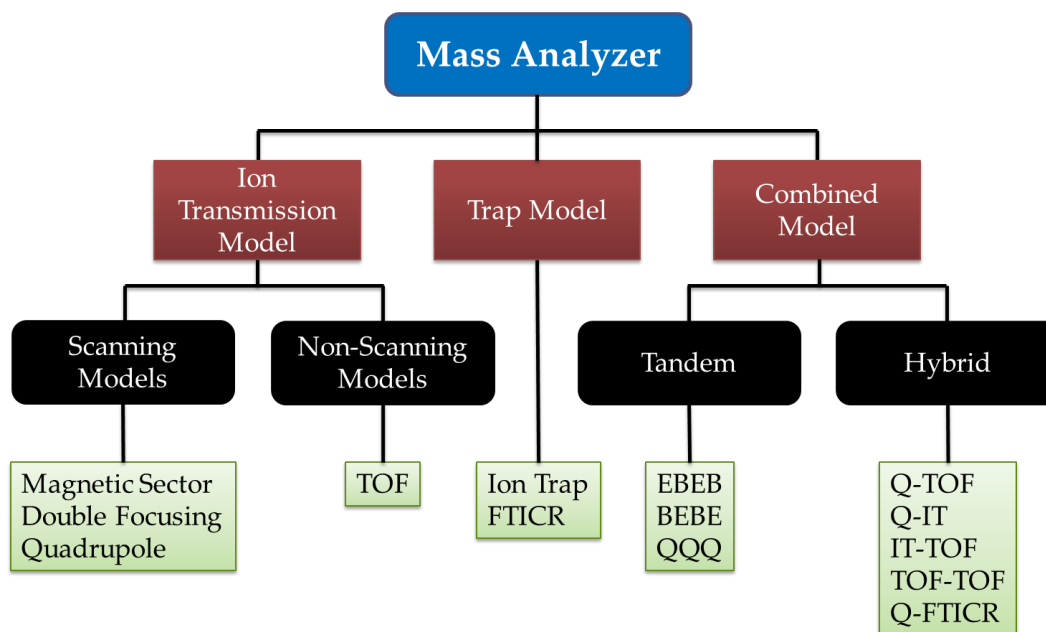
Mass Analyzer

Ion Transmission Model

Trap Model

Combined Model

Scanning Models

Non-Scanning Models

Tandem

Hybrid

Magnetic Sector
Double Focusing
Quadrupole

TOF

Ion Trap
FTICR

EBEB
BEBE
QQQ

Q-TOF
Q-IT
IT-TOF
TOF-TOF
Q-FTICR